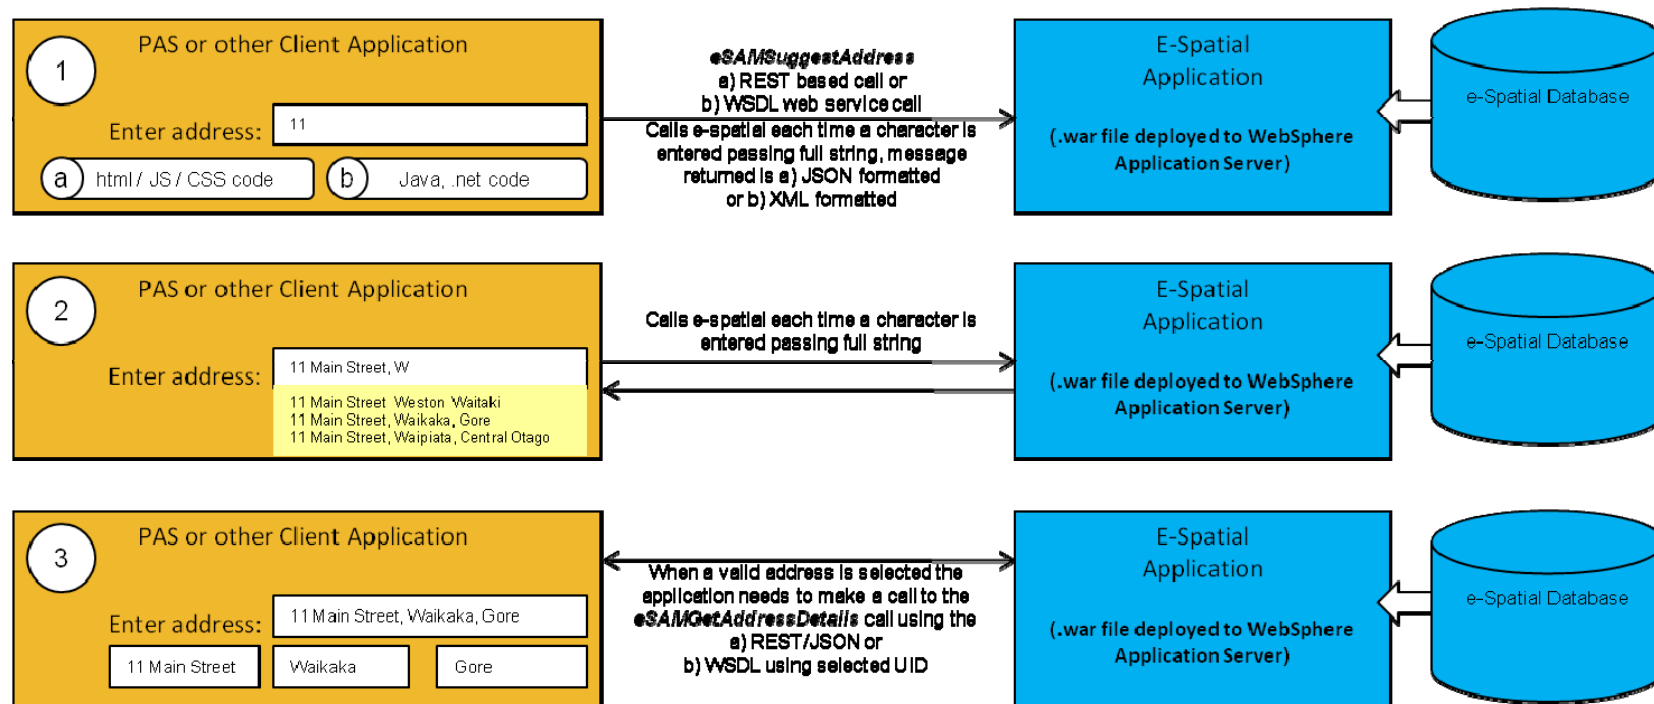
1

PAS or other Client Application

Enter address: 11

a html / JS / CSS code

b Java, .net code

eSAMSuggestAddress
a) REST based call or
b) WSDL web service call
Calls e-spatial each time a character is entered passing full string, message returned is a) JSON formatted or b) XML formatted

E-Spatial Application

(.war file deployed to WebSphere Application Server)

e-Spatial Database

2

PAS or other Client Application

Enter address: 11 Main Street, W

11 Main Street Weston Waitaki
11 Main Street, Waikaka, Gore
11 Main Street, Waipiata, Central Otago

Calls e-spatial each time a character is entered passing full string

E-Spatial Application

(.war file deployed to WebSphere Application Server)

e-Spatial Database

3

PAS or other Client Application

Enter address: 11 Main Street, Waikaka, Gore

11 Main Street

Waikaka

Gore

When a valid address is selected the application needs to make a call to the eSAMGetAddressDetails call using the
a) REST/JSON or
b) WSDL using selected UID

E-Spatial Application

(.war file deployed to WebSphere Application Server)

e-Spatial Database